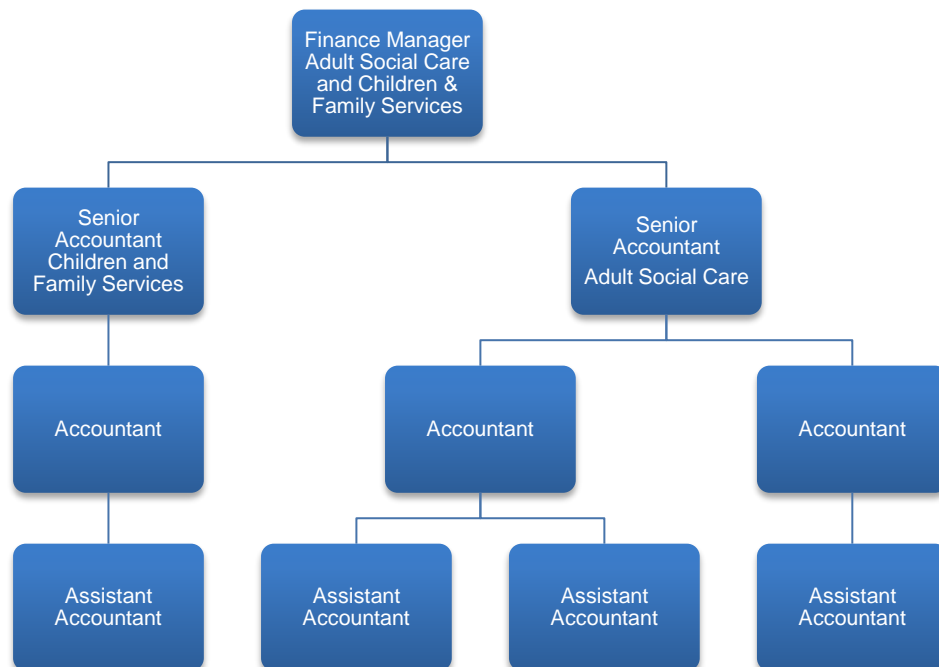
Finance Manager Adult Social Care and Children & Family Services

Senior Accountant Children and Family Services

Senior Accountant
Adult Social Care

Accountant

Accountant

Accountant

Assistant Accountant

Assistant Accountant

Assistant Accountant

Assistant Accountant